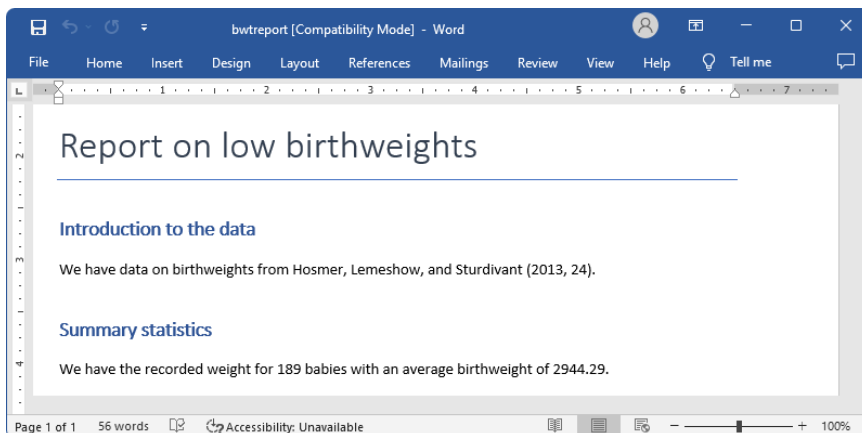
bwtreport [Compatibility Mode] - Word

File Home Insert Design Layout References Mailings Review View Help Tell me

Report on low birthweights

Introduction to the data

We have data on birthweights from Hosmer, Lemeshow, and Sturdivant (2013, 24).

Summary statistics

We have the recorded weight for 189 babies with an average birthweight of 2944.29.

Page 1 of 1 56 words Accessibility: Unavailable 100%